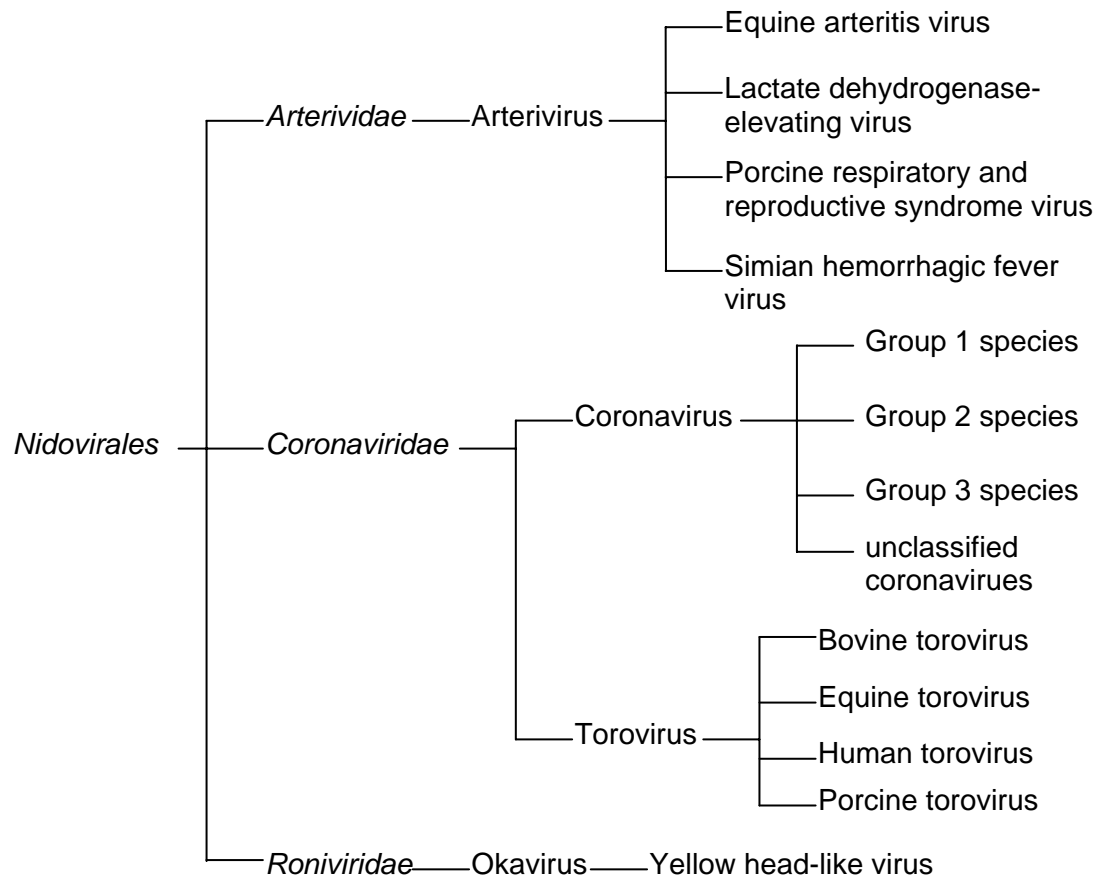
Nidovirales

Arteriviridae

Arterivirus

Equine arteritis virus

Lactate dehydrogenase-elevating virus

Porcine respiratory and reproductive syndrome virus

Simian hemorrhagic fever virus

Coronaviridae

Coronavirus

Group 1 species

Group 2 species

Group 3 species

unclassified coronavirues

Torovirus

Bovine torovirus

Equine torovirus

Human torovirus

Porcine torovirus

Roniviridae

Okavirus

Yellow head-like virus